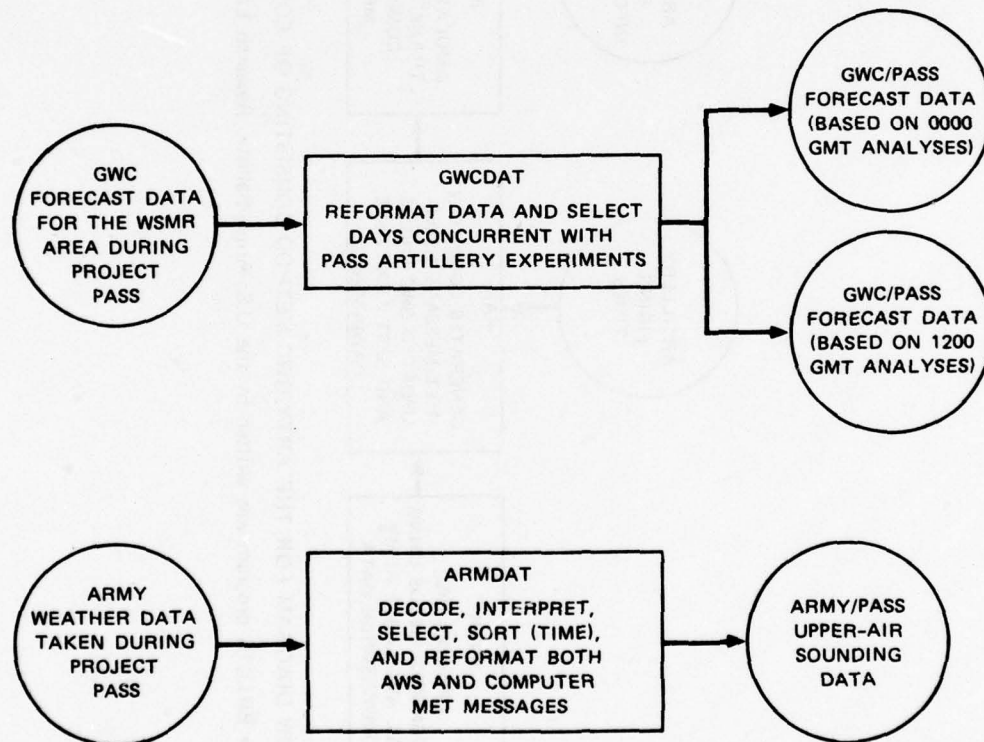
GWC FORECAST DATA FOR THE WSMR AREA DURING PROJECT PASS

GWCDAT

REFORMAT DATA AND SELECT DAYS CONCURRENT WITH PASS ARTILLERY EXPERIMENTS

GWC/PASS FORECAST DATA (BASED ON 0000 GMT ANALYSES)

GWC/PASS FORECAST DATA (BASED ON 1200 GMT ANALYSES)

ARMY WEATHER DATA TAKEN DURING PROJECT PASS

ARMDAT

DECODE, INTERPRET, SELECT, SORT (TIME), AND REFORMAT BOTH AWS AND COMPUTER MET MESSAGES

ARMY/PASS UPPER-AIR SOUNDING DATA